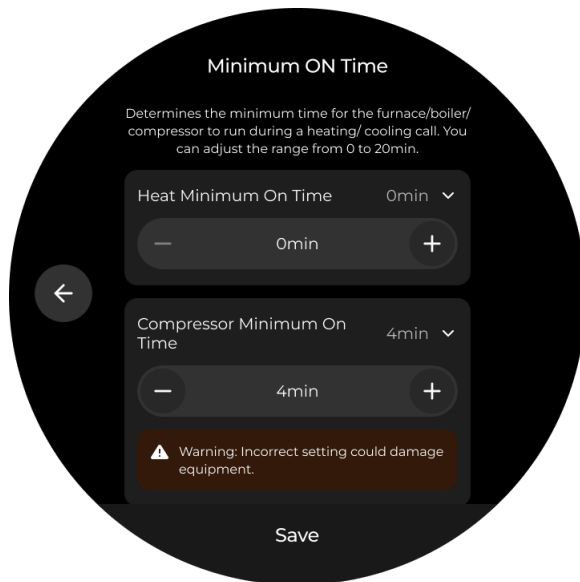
Minimum ON Time

Determines the minimum time for the furnace/boiler/ compressor to run during a heating/ cooling call. You can adjust the range from 0 to 20min.

Heat Minimum On Time 0min

0min

Compressor Minimum On Time 4min

4min

Warning: Incorrect setting could damage equipment.

Save